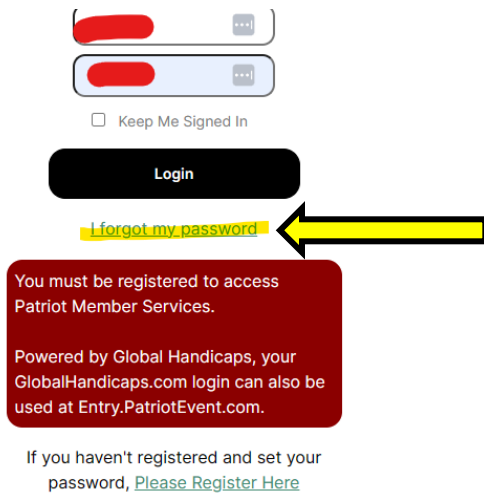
Keep Me Signed In

Login

I forgot my password

You must be registered to access Patriot Member Services.

Powered by Global Handicaps, your GlobalHandicaps.com login can also be used at Entry.PatriotEvent.com.

If you haven't registered and set your password, Please Register Here